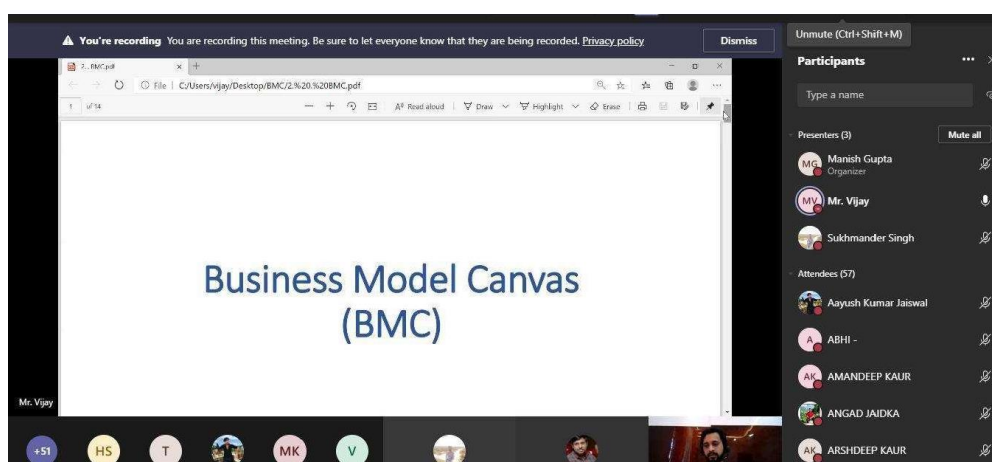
You're recording You are recording this meeting. Be sure to let everyone know that they are being recorded. Privacy policy

Dismiss

Unmute (Ctrl+Shift+M)

2...BMC.pdf

File | C:/Users/vijay/Desktop/BMC/2.%20.%20BMC.pdf

1 of 14

Read aloud | Draw | Highlight | Erase

Business Model Canvas (BMC)

Mr. Vijay

Participants

Type a name

Presenters (3)

Mute all

MG Manish Gupta Organizer

MV Mr. Vijay

Sukhmander Singh

Attendees (57)

Aayush Kumar Jaiswal

A ABHI -

AK AMANDEEP KAUR

ANGAD JAIDKA

AK ARSHDEEP KAUR

+51

HS

T

MK

V